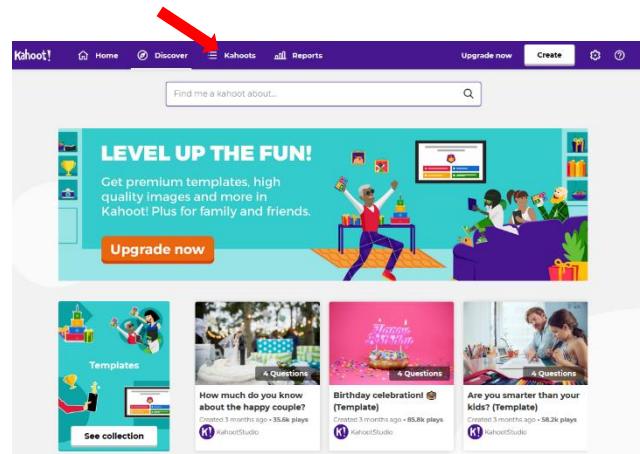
Kahoot! Home Discover Kahoots Reports Upgrade now Create

Find me a kahoot about...

LEVEL UP THE FUN!

Get premium templates, high quality images and more in Kahoot! Plus for family and friends.

Upgrade now

Templates

See collection

4 Questions

How much do you know about the happy couple?

Created 3 months ago • 35.6k plays

KahootStudio

Happy Birthday

4 Questions

Birthday celebration! 🎂 (Template)

Created 3 months ago • 85.8k plays

KahootStudio

4 Questions

Are you smarter than your kids? (Template)

Created 3 months ago • 58.2k plays

KahootStudio